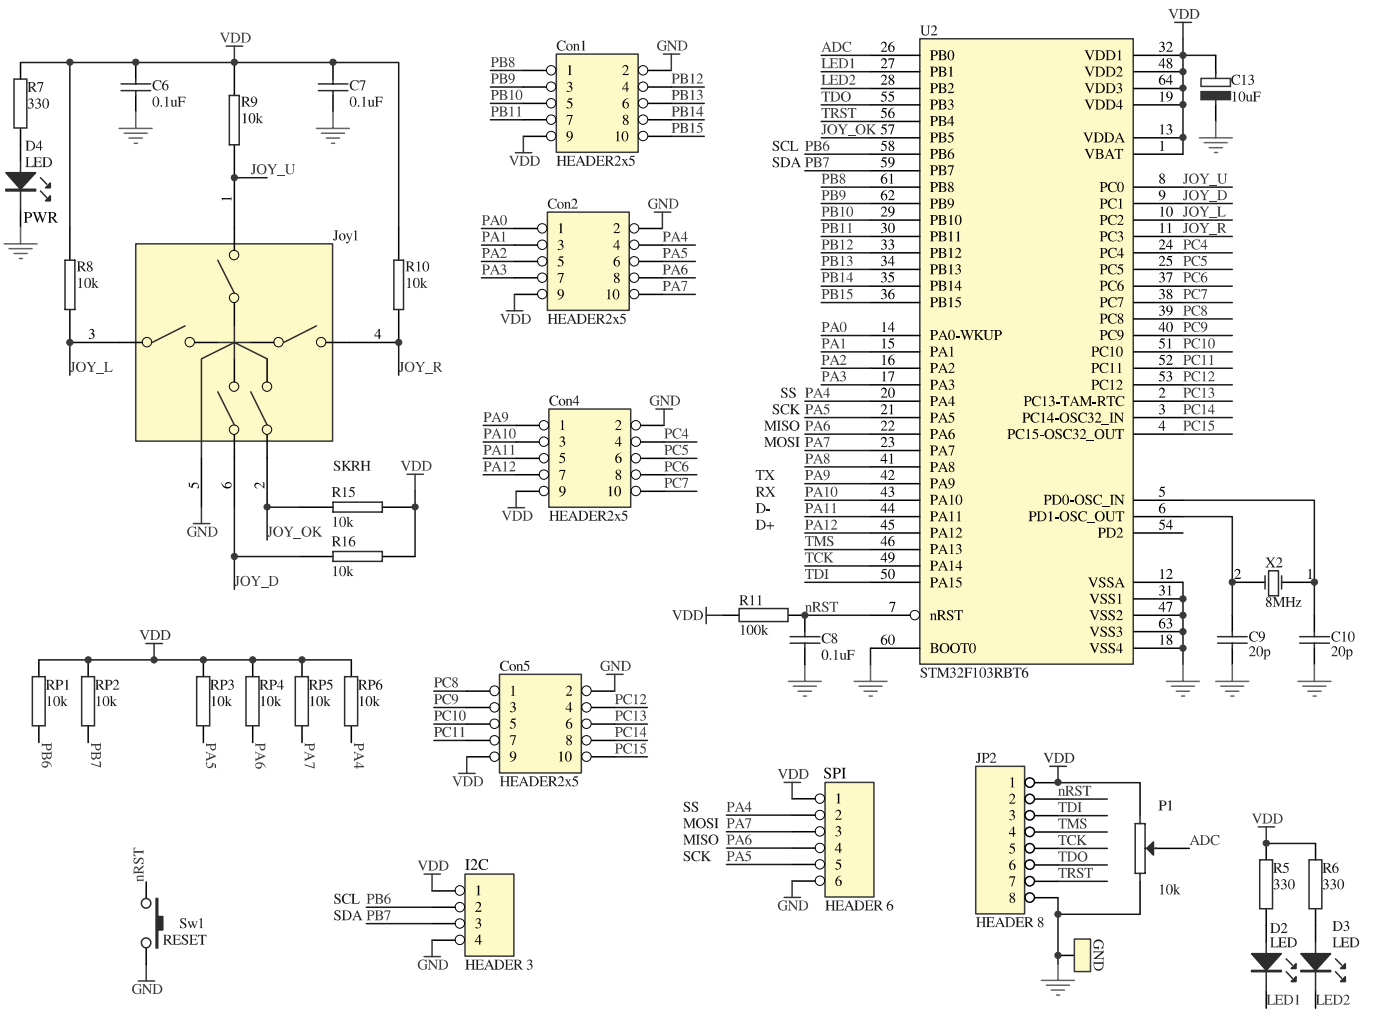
VDD
R7
330
D4
LED
PWR
C6
0.1uF
R9
10k
JOY_U
1
C7
0.1uF
Joy1
R8
10k
R10
10k
3
4
JOY_L
JOY_R
5
6
2
SKRH
VDD
R15
10k
GND
JOY_OK
R16
10k
JOY_D

Con1
GND
PB8
PB9
PB10
PB11
1
3
5
7
9
2
4
6
8
10
PB12
PB13
PB14
PB15
VDD
HEADER2x5

Con2
GND
PA0
PA1
PA2
PA3
1
3
5
7
9
2
4
6
8
10
PA4
PA5
PA6
PA7
VDD
HEADER2x5

Con4
GND
PA9
PA10
PA11
PA12
1
3
5
7
9
2
4
6
8
10
PC4
PC5
PC6
PC7
VDD
HEADER2x5

U2
VDD
ADC 26 PB0
LED1 27 PB1
LED2 28 PB2
TDO 55 PB3
TRST 56 PB4
JOY_OK 57 PB5
SCL PB6 58 PB6
SDA PB7 59 PB7
PB8 61 PB8
PB9 62 PB9
PB10 29 PB10
PB11 30 PB11
PB12 33 PB12
PB13 34 PB13
PB14 35 PB14
PB15 36 PB15
PA0 14 PA0-WKUP
PA1 15 PA1
PA2 16 PA2
PA3 17 PA3
SS PA4 20 PA4
SCK PA5 21 PA5
MISO PA6 22 PA6
MOSI PA7 23 PA7
PA8 41 PA8
TX PA9 42 PA9
RX PA10 43 PA10
D- PA11 44 PA11
D+ PA12 45 PA12
TMS 46 PA13
TCK 49 PA14
TDI 50 PA15
VDD R11 100k nRST 7 nRST
C8 0.1uF
60 BOOT0
STM32F103RBT6
VDD1 32
VDD2 48
VDD3 64
VDD4 19
VDDA 13
VBAT 1
C13
10uF
PC0 8 JOY_U
PC1 9 JOY_D
PC2 10 JOY_L
PC3 11 JOY_R
PC4 24 PC4
PC5 25 PC5
PC6 37 PC6
PC7 38 PC7
PC8 39 PC8
PC9 40 PC9
PC10 51 PC10
PC11 52 PC11
PC12 53 PC12
PC13-TAM-RTC 2 PC13
PC14-OSC32_IN 3 PC14
PC15-OSC32_OUT 4 PC15
PD0-OSC_IN 5
PD1-OSC_OUT 6
PD2 54
X2
2
1
8MHz
VSSA 12
VSS1 31
VSS2 47
VSS3 63
VSS4 18
C9
20p
C10
20p

VDD
RP1
10k
RP2
10k
RP3
10k
RP4
10k
RP5
10k
RP6
10k
PB6
PB7
PA5
PA6
PA7
PA4

Con5
GND
PC8
PC9
PC10
PC11
1
3
5
7
9
2
4
6
8
10
PC12
PC13
PC14
PC15
VDD
HEADER2x5

VDD
SPI
SS PA4 1
MOSI PA7 2
MISO PA6 3
SCK PA5 4
5
6
GND
HEADER 6

JP2
VDD
1
2 nRST
3 TDI
4 TMS
5 TCK
6 TDO
7 TRST
8
HEADER 8
P1
ADC
10k
GND

VDD
R5
330
R6
330
D2
LED
D3
LED
LED1
LED2

nRST
Sw1
RESET
GND

VDD
I2C
1
SCL PB6 2
SDA PB7 3
4
GND
HEADER 3